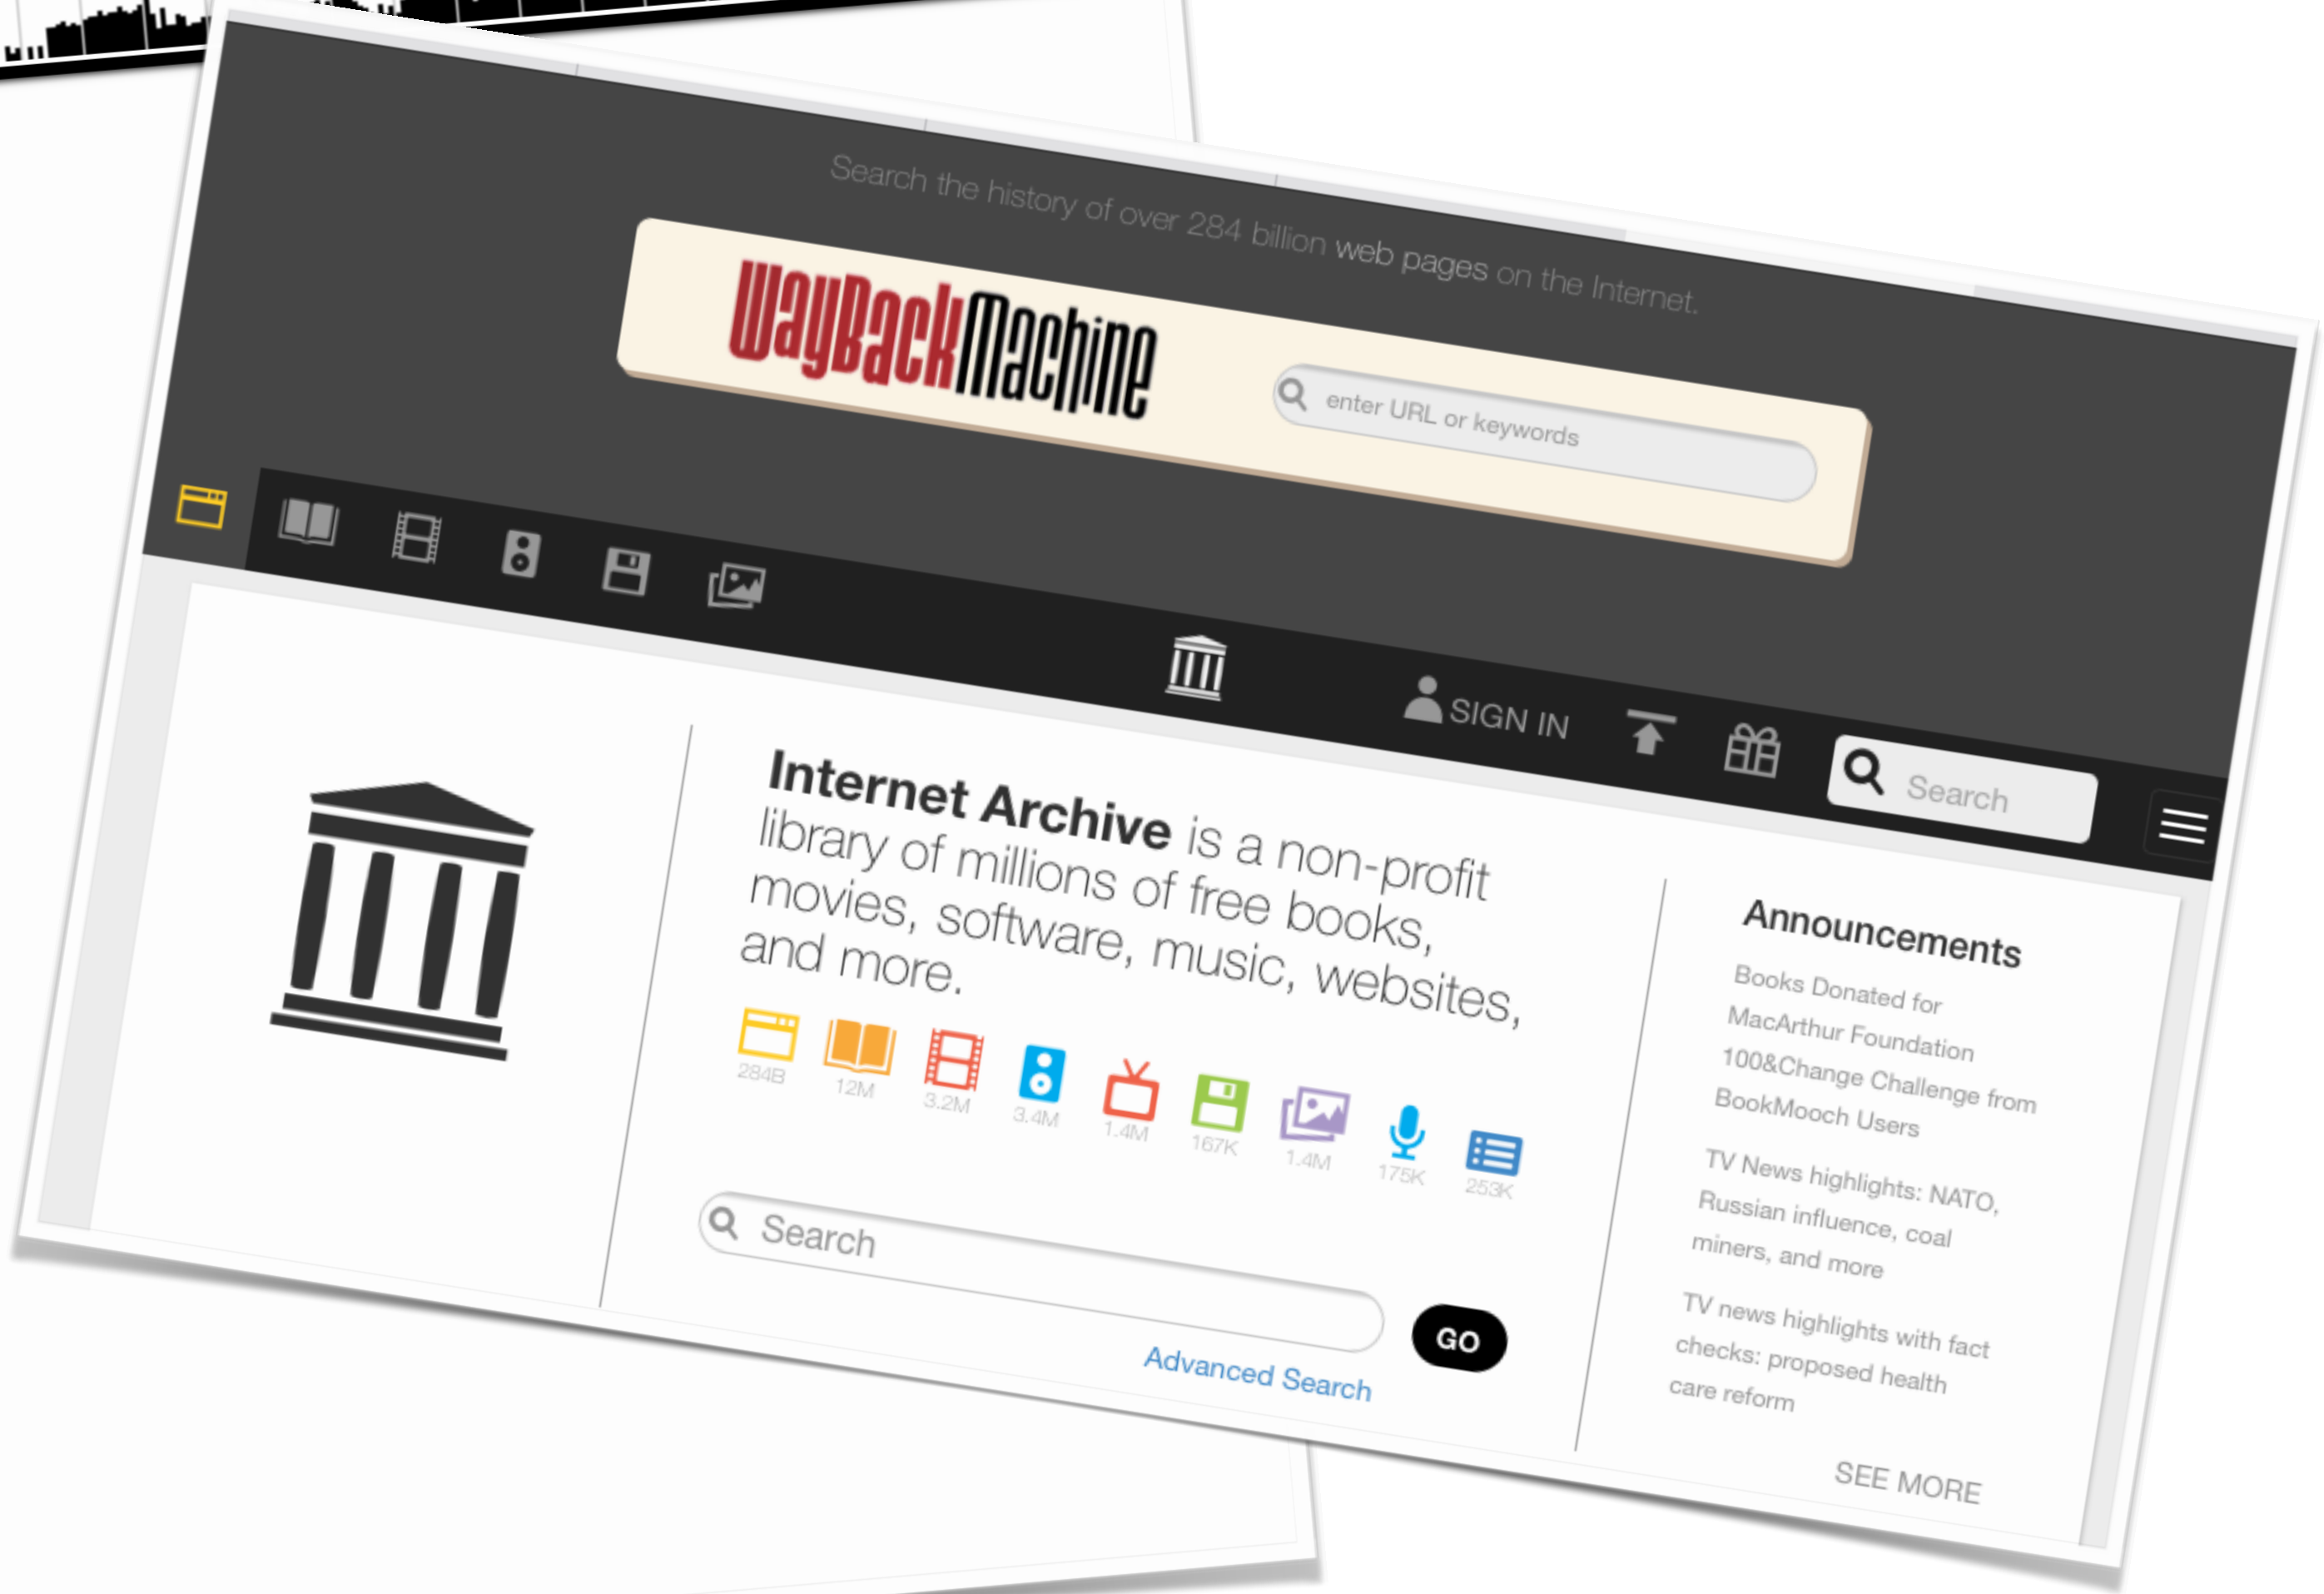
Search the history of over 284 billion web pages on the Internet.

WayBackMachine

enter URL or keywords

SIGN IN

Search

Internet Archive is a non-profit library of millions of free books, movies, software, music, websites, and more.

284B
12M
3.2M
3.4M
1.4M
167K
1.4M
175K
253K

Search

GO

Advanced Search

Announcements

Books Donated for MacArthur Foundation 100&Change Challenge from BookMooch Users

TV News highlights: NATO, Russian influence, coal miners, and more

TV news highlights with fact checks: proposed health care reform

SEE MORE